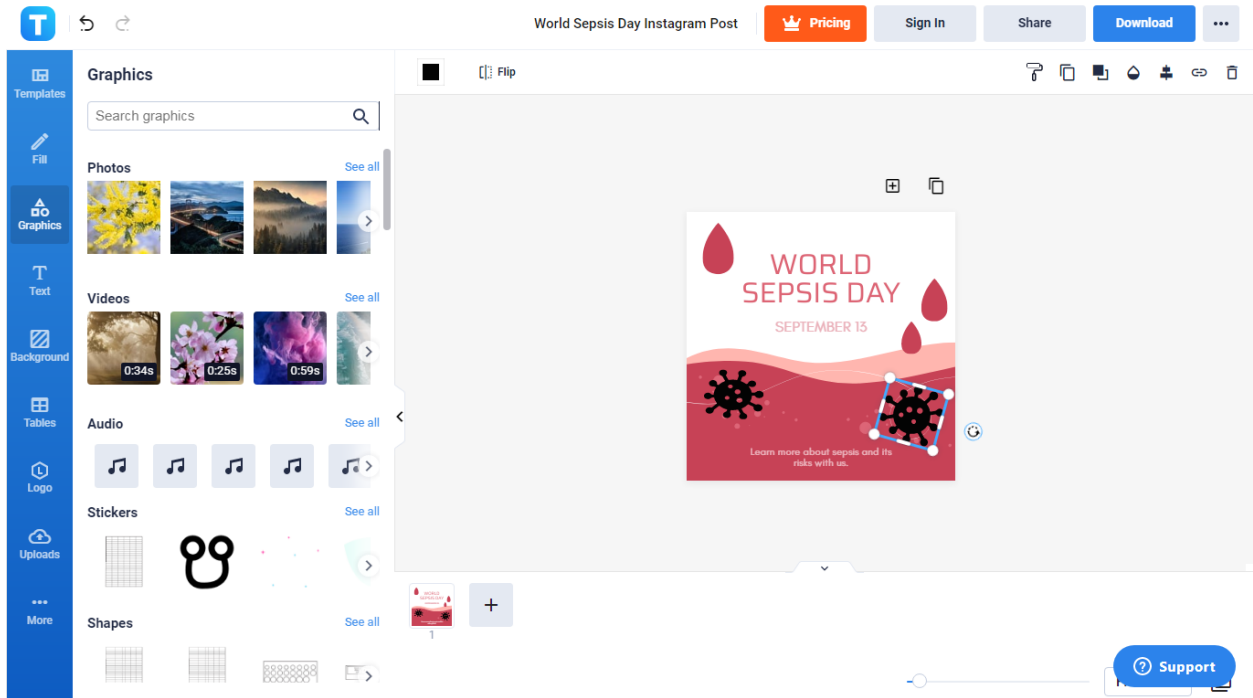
World Sepsis Day Instagram Post
Pricing
Sign In
Share
Download
...

Templates
Fill
Graphics
Text
Background
Tables
Logo
Uploads
More

Graphics
Search graphics
Photos
See all
Videos
See all
0:34s
0:25s
0:59s
Audio
See all
Stickers
See all
Shapes
See all

Flip

WORLD SEPSIS DAY
SEPTEMBER 13
Learn more about sepsis and its risks with us.

1

Support